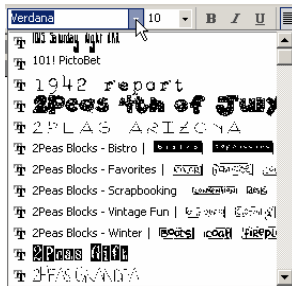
Verdana
10
B I U
105 Sunday Night Hit
101! PictoBet
1942 report
2Peas 4th of July
2PEAS ARIZONA
2Peas Blocks - Bistro | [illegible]
2Peas Blocks - Favorites | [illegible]
2Peas Blocks - Scrapbooking | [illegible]
2Peas Blocks - Vintage Fun | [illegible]
2Peas Blocks - Winter | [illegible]
2Peas Gift
2PEAS GRANDA